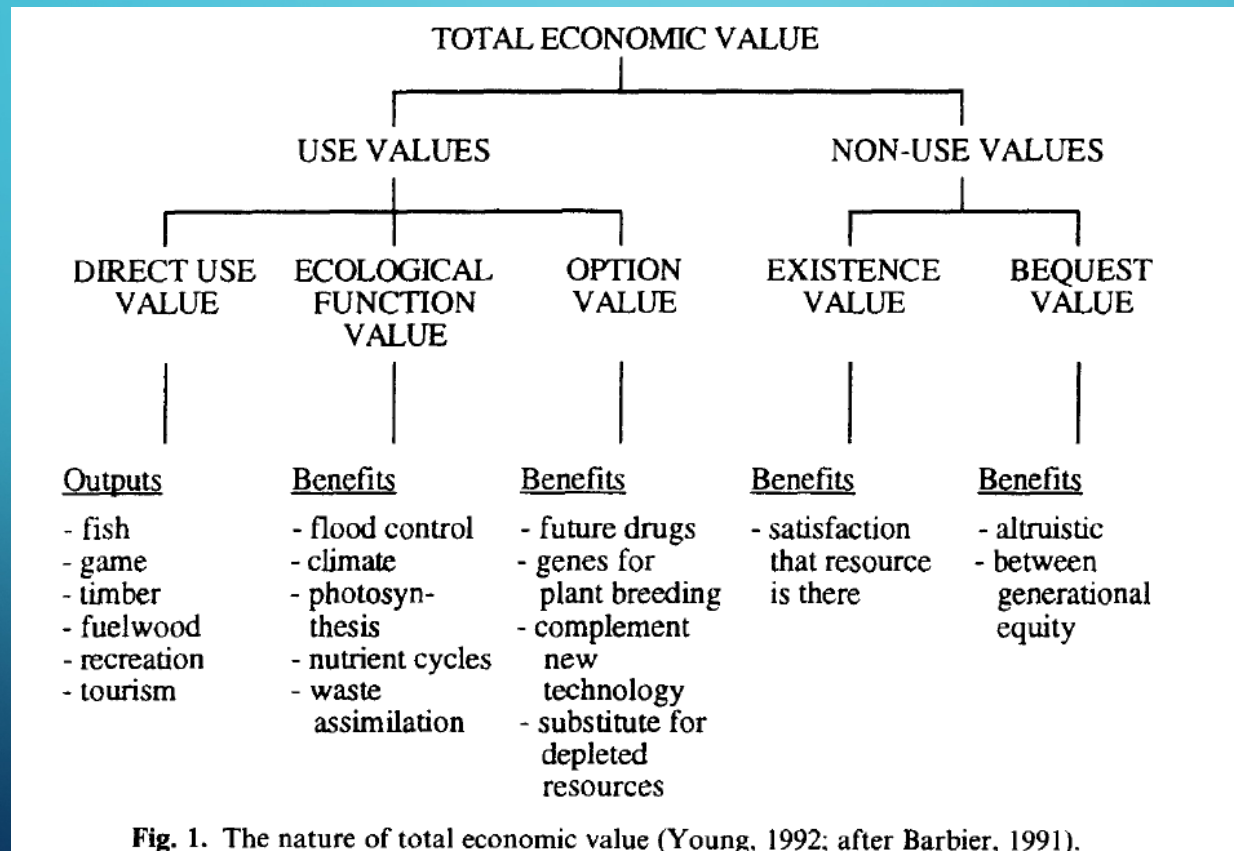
TOTAL ECONOMIC VALUE

USE VALUES

NON-USE VALUES

DIRECT USE VALUE

ECOLOGICAL FUNCTION VALUE

OPTION VALUE

EXISTENCE VALUE

BEQUEST VALUE

Outputs
- fish
- game
- timber
- fuelwood
- recreation
- tourism

Benefits
- flood control
- climate
- photosynthesis
- nutrient cycles
- waste assimilation

Benefits
- future drugs
- genes for plant breeding
- complement new technology
- substitute for depleted resources

Benefits
- satisfaction that resource is there

Benefits
- altruistic
- between generational equity

**Fig. 1.** The nature of total economic value (Young, 1992; after Barbier, 1991).